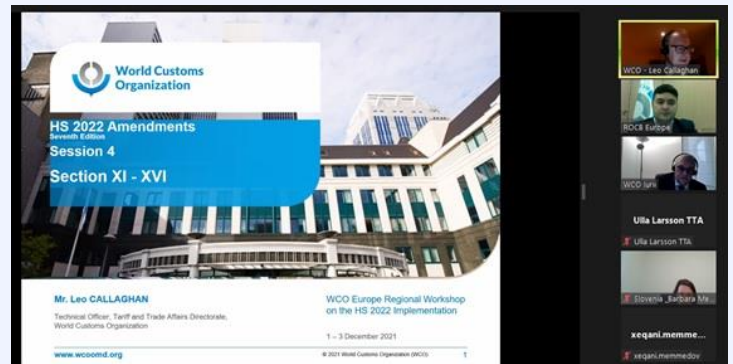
World Customs Organization

HS 2022 Amendments
Seventh Edition
Session 4
Section XI - XVI

Mr. Leo CALLAGHAN
Technical Officer, Tariff and Trade Affairs Directorate, World Customs Organization

WCO Europe Regional Workshop on the HS 2022 Implementation

1 – 3 December 2021

www.wcoomd.org

© 2021 World Customs Organization (WCO)

1

WCO - Leo Callaghan

ROCB Europe

WCO Iuri

Ulla Larsson TTA

Ulla Larsson TTA

Slovenia _Barbara Me...

xeqani.memme...

xeqani.memmedov